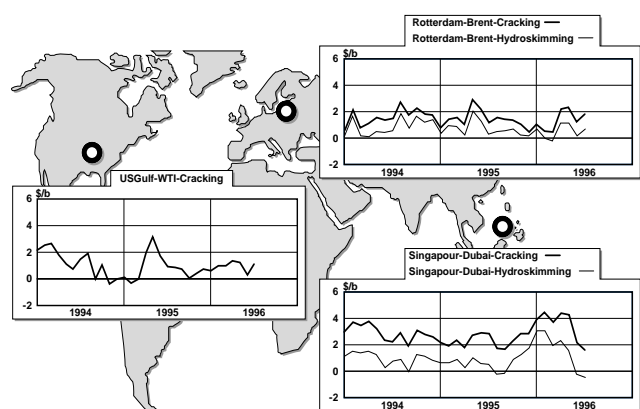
Rotterdam-Brent-Cracking
Rotterdam-Brent-Hydroskimming

6
$/b
4
2
0
-2
1994
1995
1996

USGulf-WTI-Cracking

6
$/b
4
2
0
-2
1994
1995
1996

Singapour-Dubai-Cracking
Singapour-Dubai-Hydroskimming

6
$/b
4
2
0
-2
1994
1995
1996